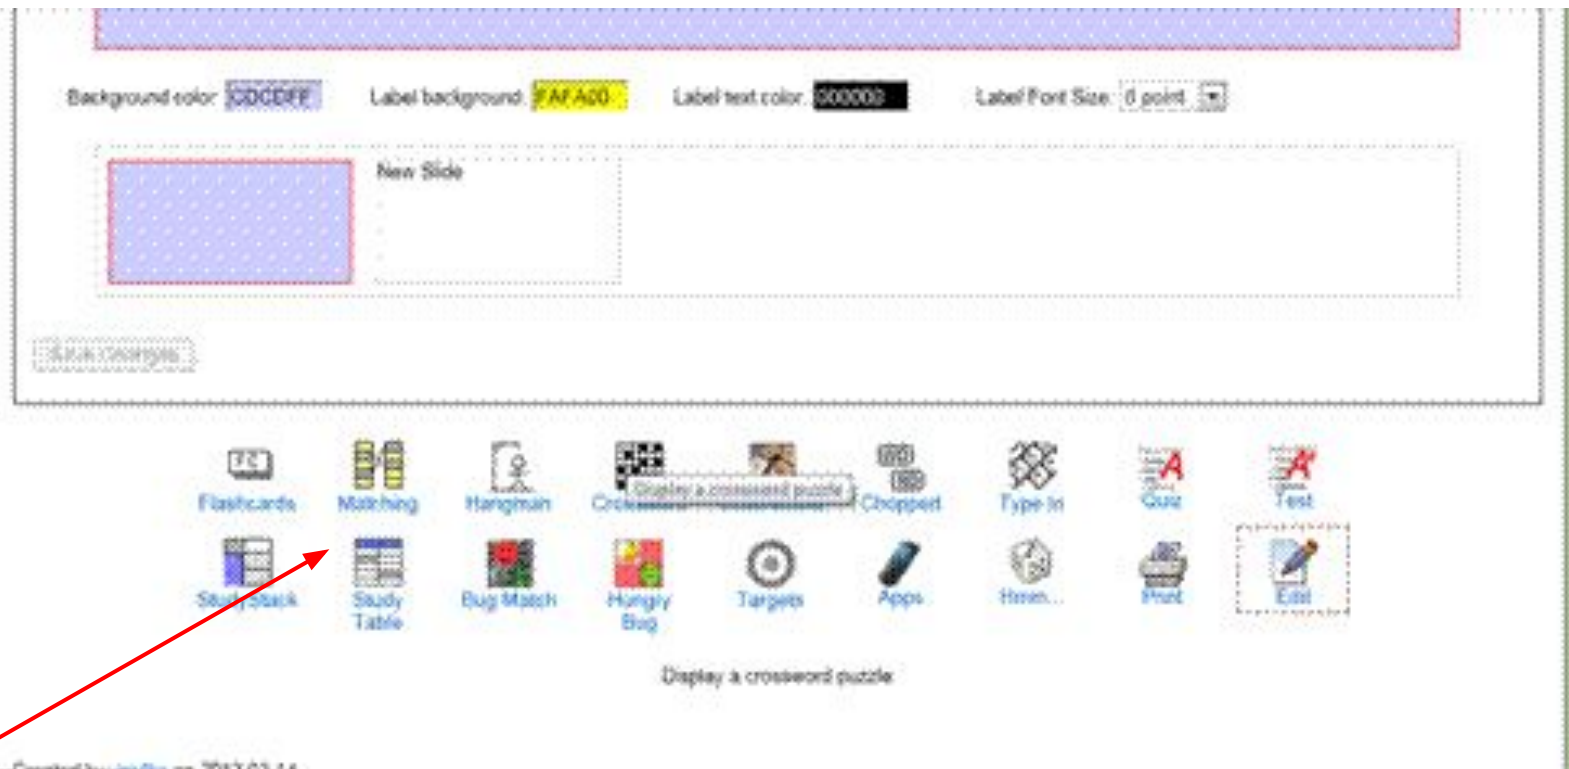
Background color: CDCDFF Label background: FAFA00 Label text color: 000000 Label Font Size: 8 point

New Slide

Save Changes

Flashcards Matching Hangman Cro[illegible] Display a crossword puzzle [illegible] Chopped Type In Quiz Test

Study Stack Study Table Bug Match Hungry Bug Targets Apps Hmm... Print Edit

Display a crossword puzzle

Created by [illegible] on 2012-02-14